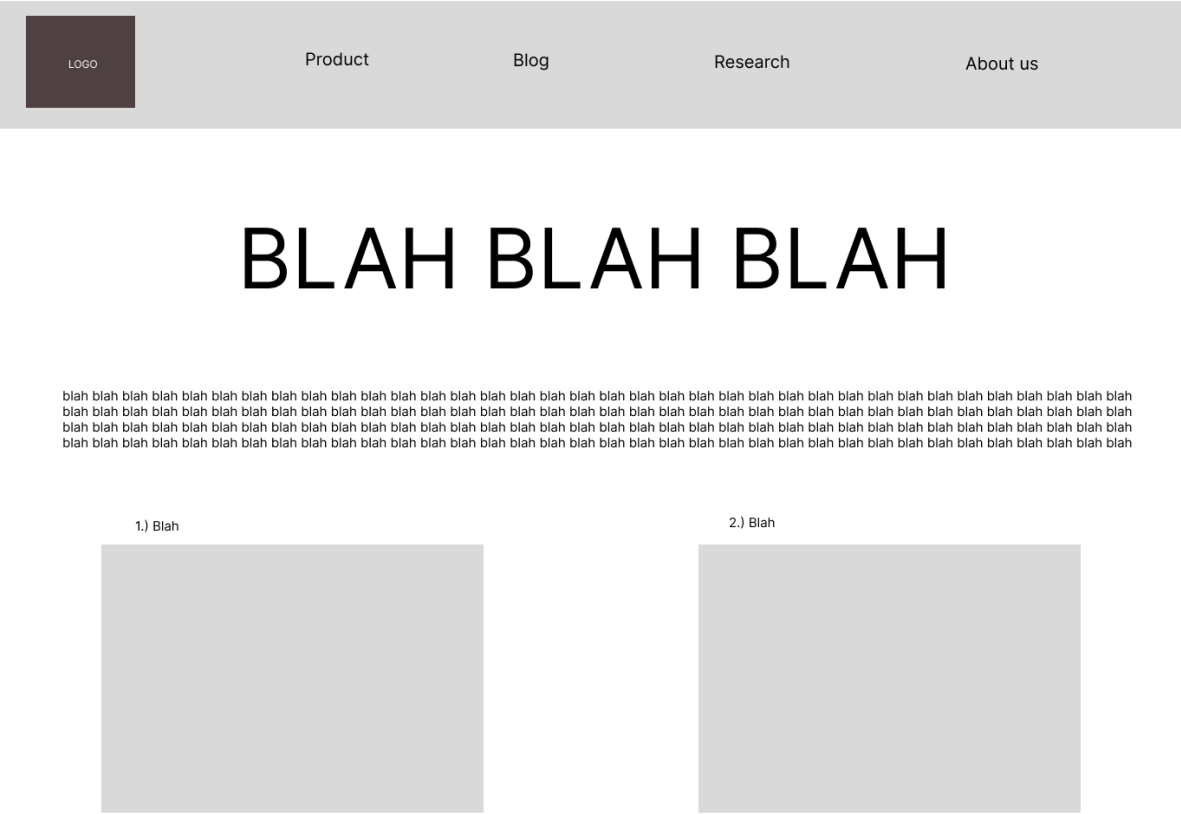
LOGO

Product

Blog

Research

About us

BLAH BLAH BLAH

blah blah blah blah blah blah blah blah blah blah blah blah blah blah blah blah blah blah blah blah blah blah blah blah blah blah blah blah blah blah blah blah blah blah blah blah blah blah blah blah blah blah blah blah blah blah blah blah blah blah blah blah blah blah blah blah blah blah blah blah blah blah blah blah blah blah blah blah blah blah blah blah blah blah blah blah blah blah blah blah blah blah blah blah blah blah blah blah blah blah blah blah blah blah blah blah blah blah blah blah blah blah blah blah blah blah blah blah blah blah blah blah blah blah blah blah blah blah blah blah blah blah blah blah blah blah blah blah blah blah blah blah blah blah blah blah blah blah blah blah blah blah blah blah

1.) Blah

2.) Blah